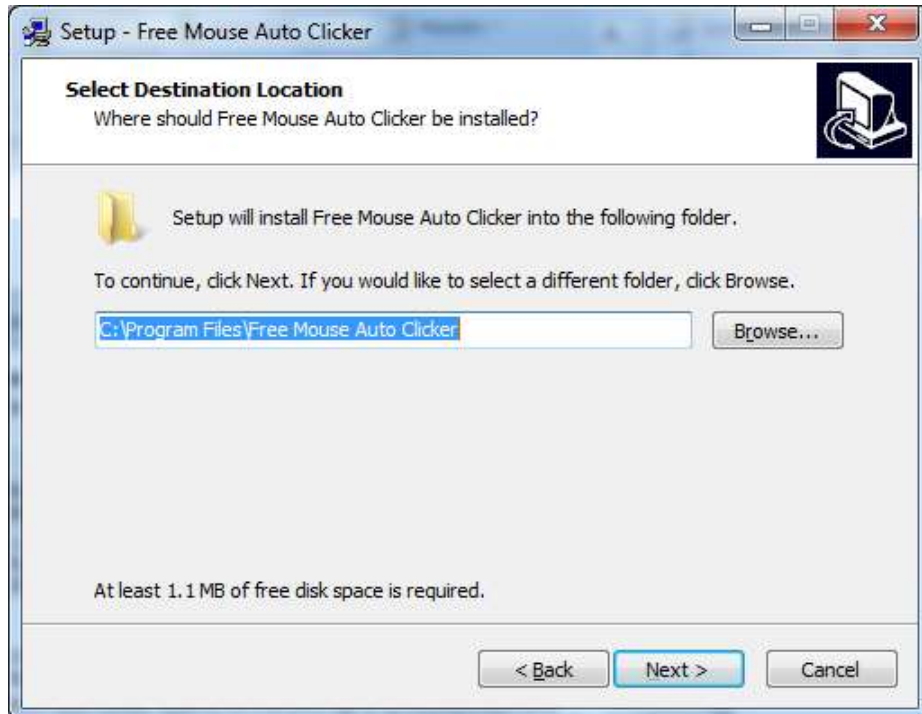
Setup - Free Mouse Auto Clicker

Select Destination Location
Where should Free Mouse Auto Clicker be installed?

Setup will install Free Mouse Auto Clicker into the following folder.

To continue, click Next. If you would like to select a different folder, click Browse.

C:\Program Files\Free Mouse Auto Clicker

Browse...

At least 1.1 MB of free disk space is required.

< Back

Next >

Cancel